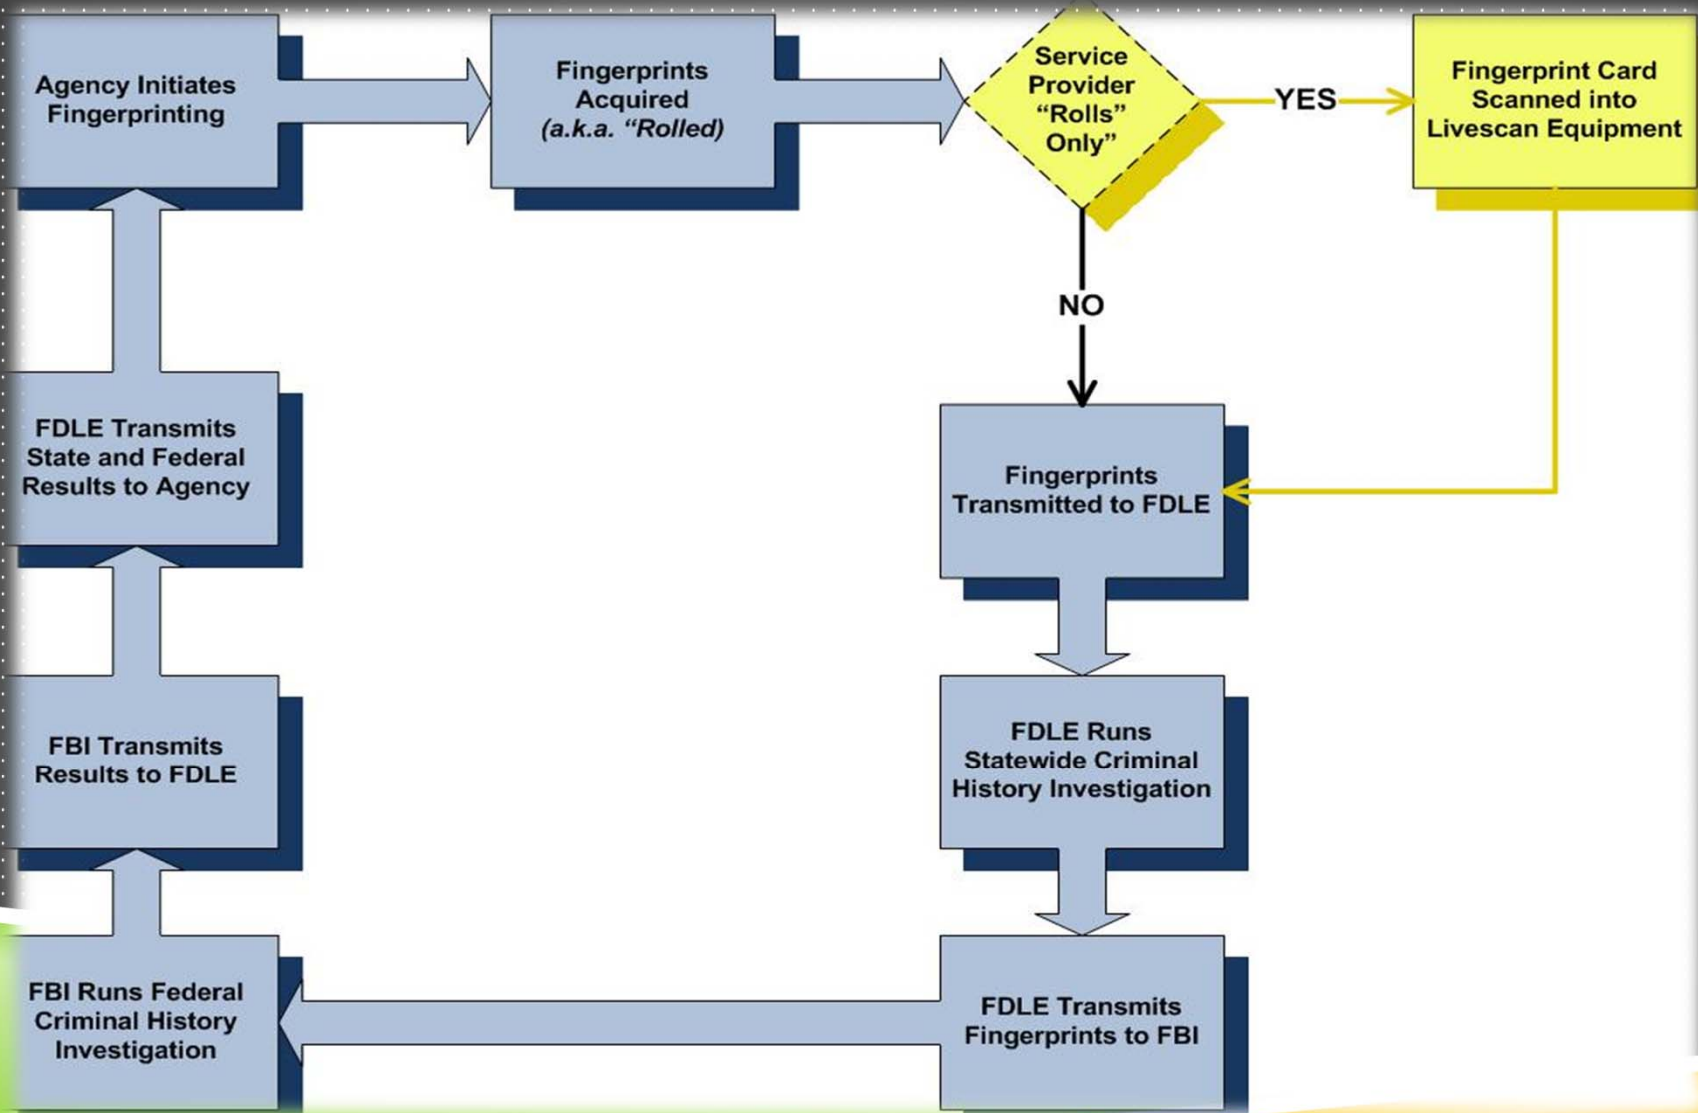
Agency Initiates Fingerprinting

Fingerprints Acquired (a.k.a. "Rolled)

Service Provider "Rolls" Only"

YES

Fingerprint Card Scanned into Livescan Equipment

NO

Fingerprints Transmitted to FDLE

FDLE Runs Statewide Criminal History Investigation

FDLE Transmits Fingerprints to FBI

FBI Runs Federal Criminal History Investigation

FBI Transmits Results to FDLE

FDLE Transmits State and Federal Results to Agency